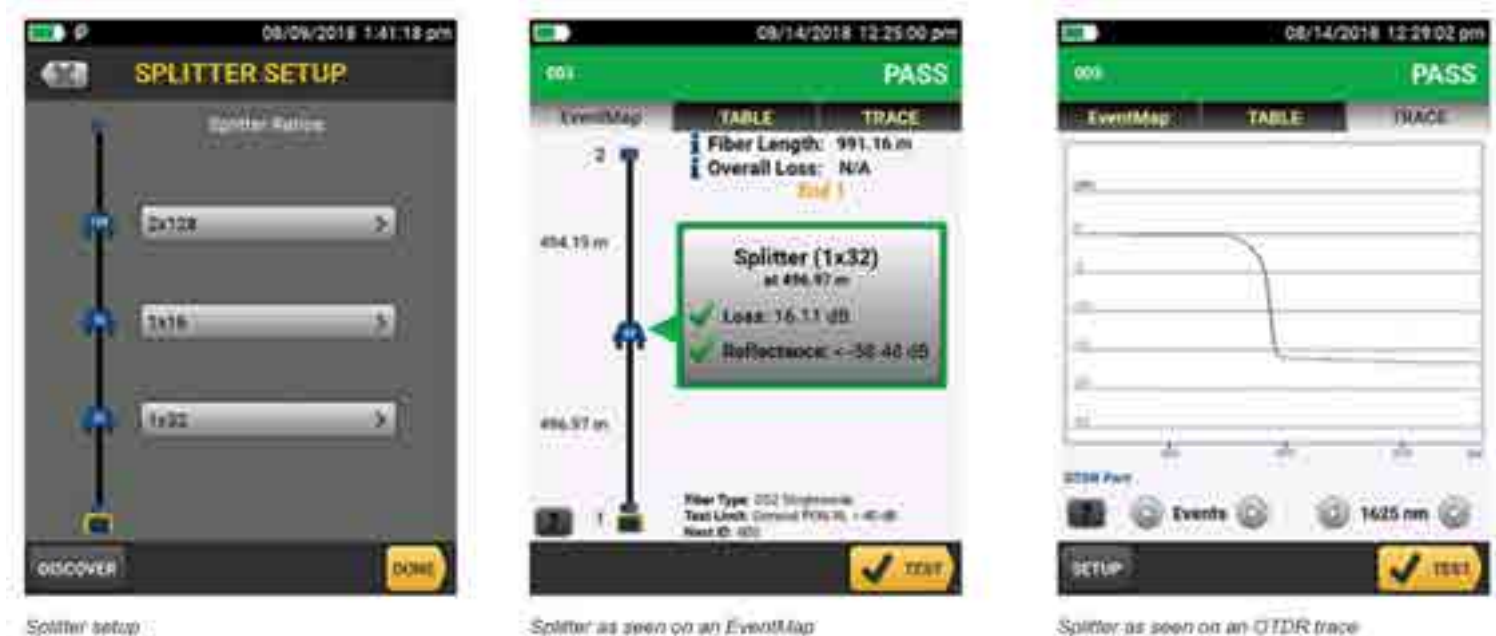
08/09/2018 1:41:18 pm
SPLITTER SETUP
Splitter Ratios
2x128
1x16
1x32
DISCOVER
DONE

Splitter setup

08/14/2018 12:25:00 pm
003
PASS
EventMap
TABLE
TRACE
2
Fiber Length: 991.16 m
Overall Loss: N/A
End 1
494.19 m
Splitter (1x32)
at 496.97 m
Loss: 16.11 dB
Reflectance: < -58.40 dB
496.97 m
?
1
Fiber Type: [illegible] Singlemode
Test Limit: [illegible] PON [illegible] < 40 dB
Next ID: 003
TEST

Splitter as seen on an EventMap

08/14/2018 12:29:02 pm
003
PASS
EventMap
TABLE
TRACE
OTDR Port
?
Events
1625 nm
SETUP
TEST

Splitter as seen on an OTDR trace